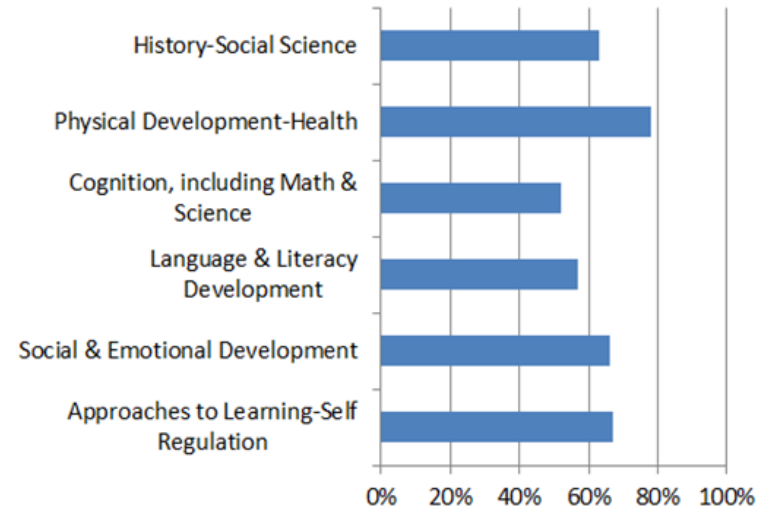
History-Social Science
Physical Development-Health
Cognition, including Math & Science
Language & Literacy Development
Social & Emotional Development
Approaches to Learning-Self Regulation

0% 20% 40% 60% 80% 100%